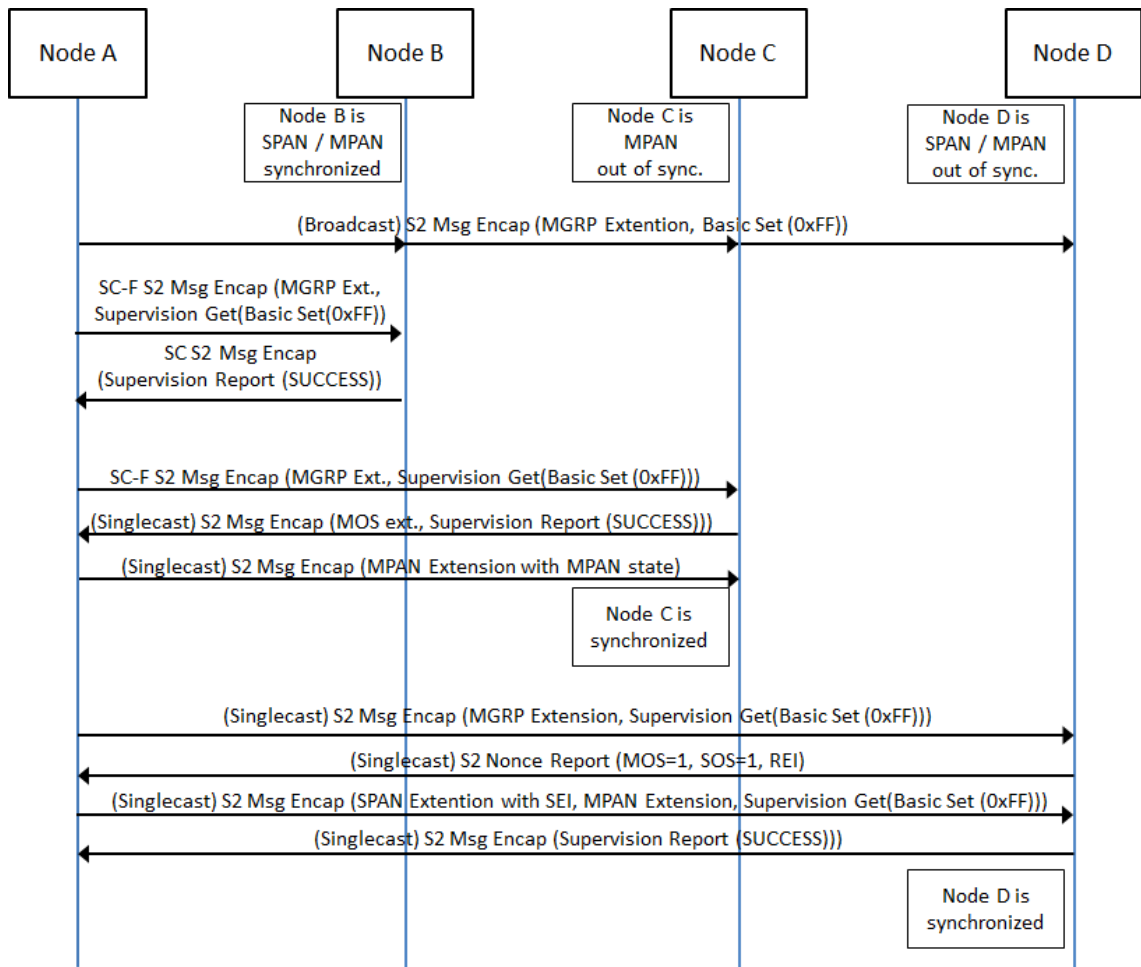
Node A

Node B

Node C

Node D

Node B is SPAN / MPAN synchronized

Node C is MPAN out of sync.

Node D is SPAN / MPAN out of sync.

(Broadcast) S2 Msg Encap (MGRP Extention, Basic Set (0xFF))

SC-F S2 Msg Encap (MGRP Ext., Supervision Get(Basic Set(0xFF))

SC S2 Msg Encap (Supervision Report (SUCCESS))

SC-F S2 Msg Encap (MGRP Ext., Supervision Get(Basic Set (0xFF)))

(Singlecast) S2 Msg Encap (MOS ext., Supervision Report (SUCCESS)))

(Singlecast) S2 Msg Encap (MPAN Extension with MPAN state)

Node C is synchronized

(Singlecast) S2 Msg Encap (MGRP Extension, Supervision Get(Basic Set (0xFF)))

(Singlecast) S2 Nonce Report (MOS=1, SOS=1, REI)

(Singlecast) S2 Msg Encap (SPAN Extention with SEI, MPAN Extension, Supervision Get(Basic Set (0xFF)))

(Singlecast) S2 Msg Encap (Supervision Report (SUCCESS)))

Node D is synchronized